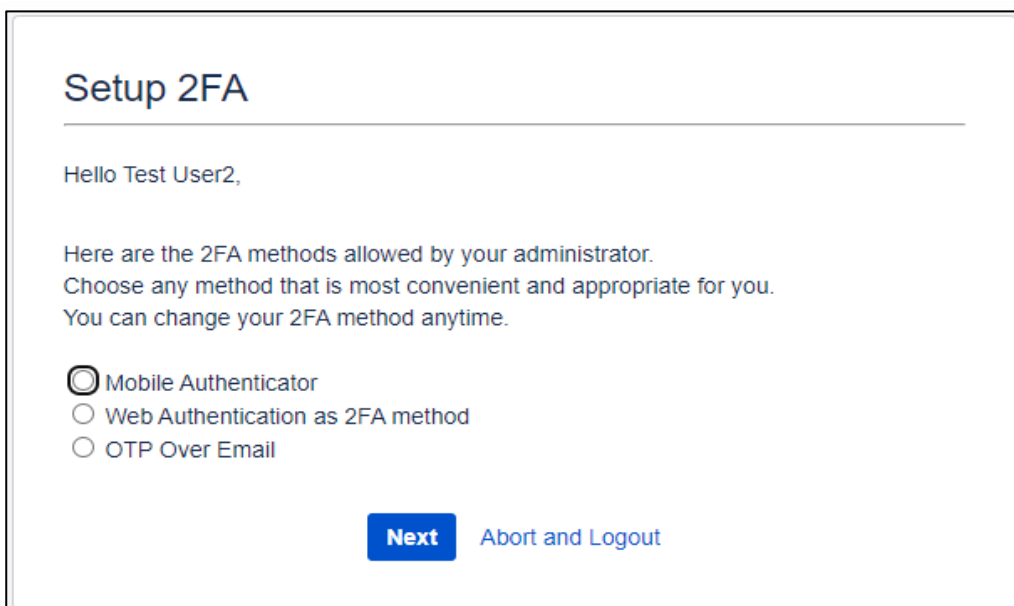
Setup 2FA

Hello Test User2,

Here are the 2FA methods allowed by your administrator.
Choose any method that is most convenient and appropriate for you.
You can change your 2FA method anytime.

Mobile Authenticator
Web Authentication as 2FA method
OTP Over Email

Next Abort and Logout